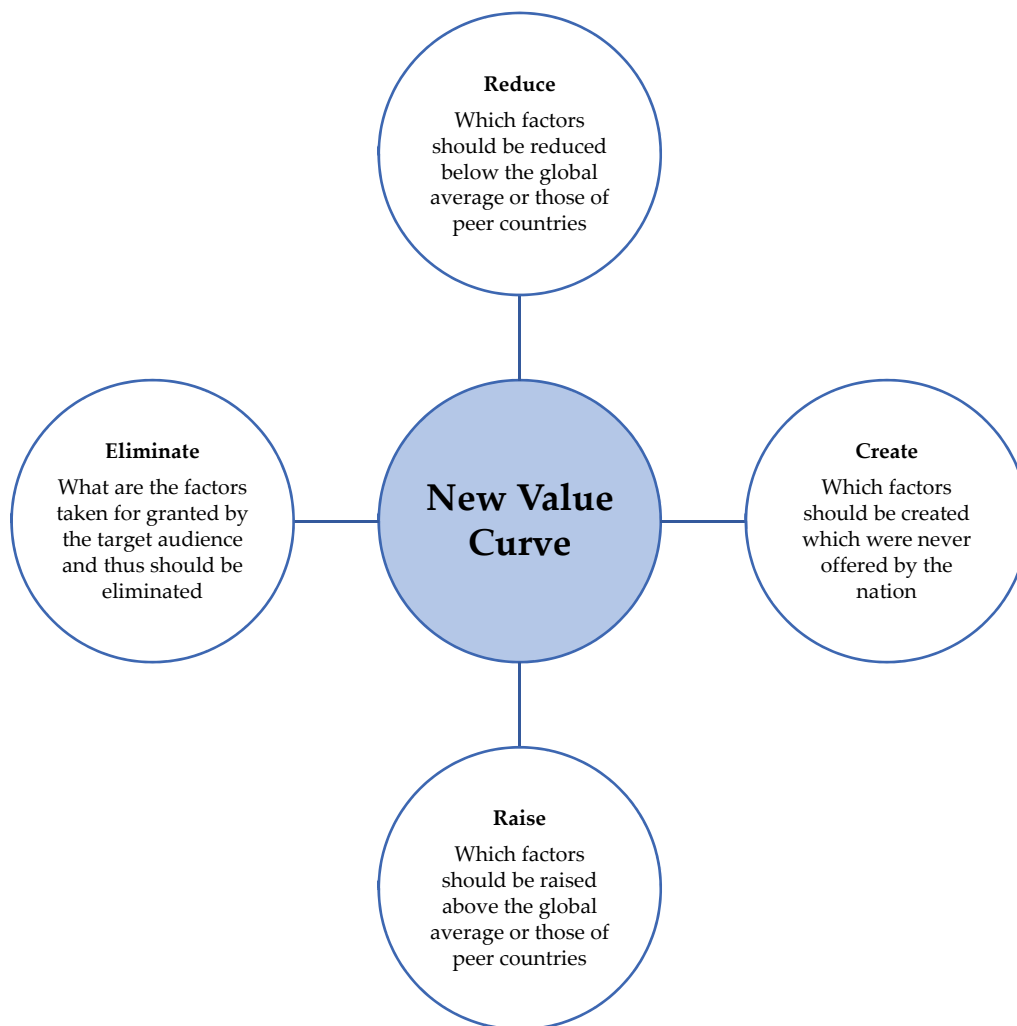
Reduce

Which factors should be reduced below the global average or those of peer countries

Eliminate

What are the factors taken for granted by the target audience and thus should be eliminated

New Value Curve

Create

Which factors should be created which were never offered by the nation

Raise

Which factors should be raised above the global average or those of peer countries